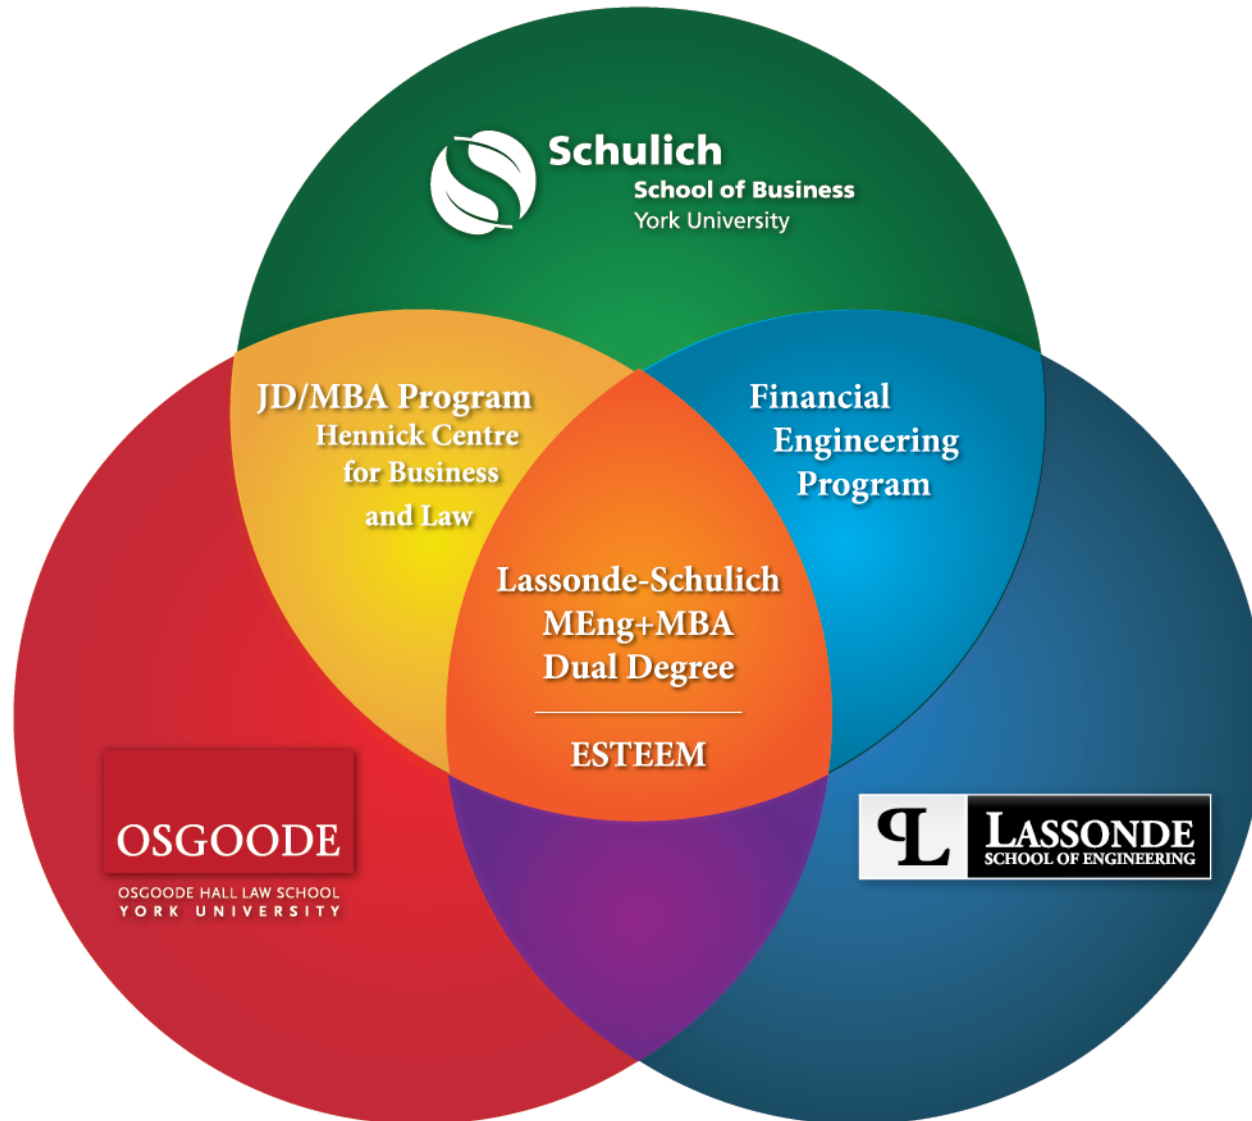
Schulich
School of Business
York University

JD/MBA Program
Hennick Centre
for Business
and Law

Financial
Engineering
Program

Lassonde-Schulich
MEng+MBA
Dual Degree

ESTEEM

OSGOODE
OSGOODE HALL LAW SCHOOL
YORK UNIVERSITY

L

LASSONDE
SCHOOL OF ENGINEERING